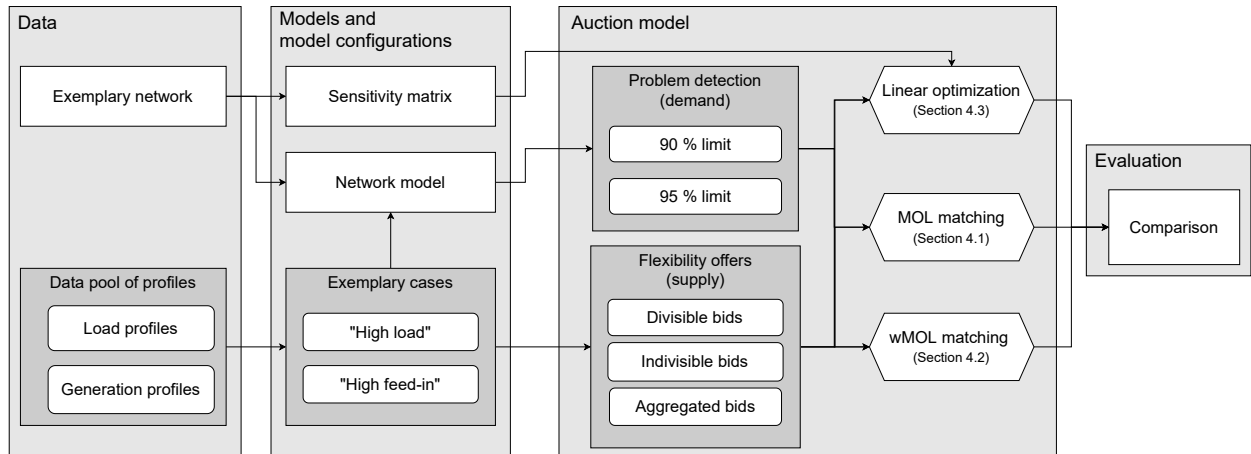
Data

Exemplary network

Data pool of profiles

Load profiles

Generation profiles

Models and model configurations

Sensitivity matrix

Network model

Exemplary cases

"High load"

"High feed-in"

Auction model

Problem detection (demand)

90 % limit

95 % limit

Flexibility offers (supply)

Divisible bids

Indivisible bids

Aggregated bids

Linear optimization (Section 4.3)

MOL matching (Section 4.1)

wMOL matching (Section 4.2)

Evaluation

Comparison